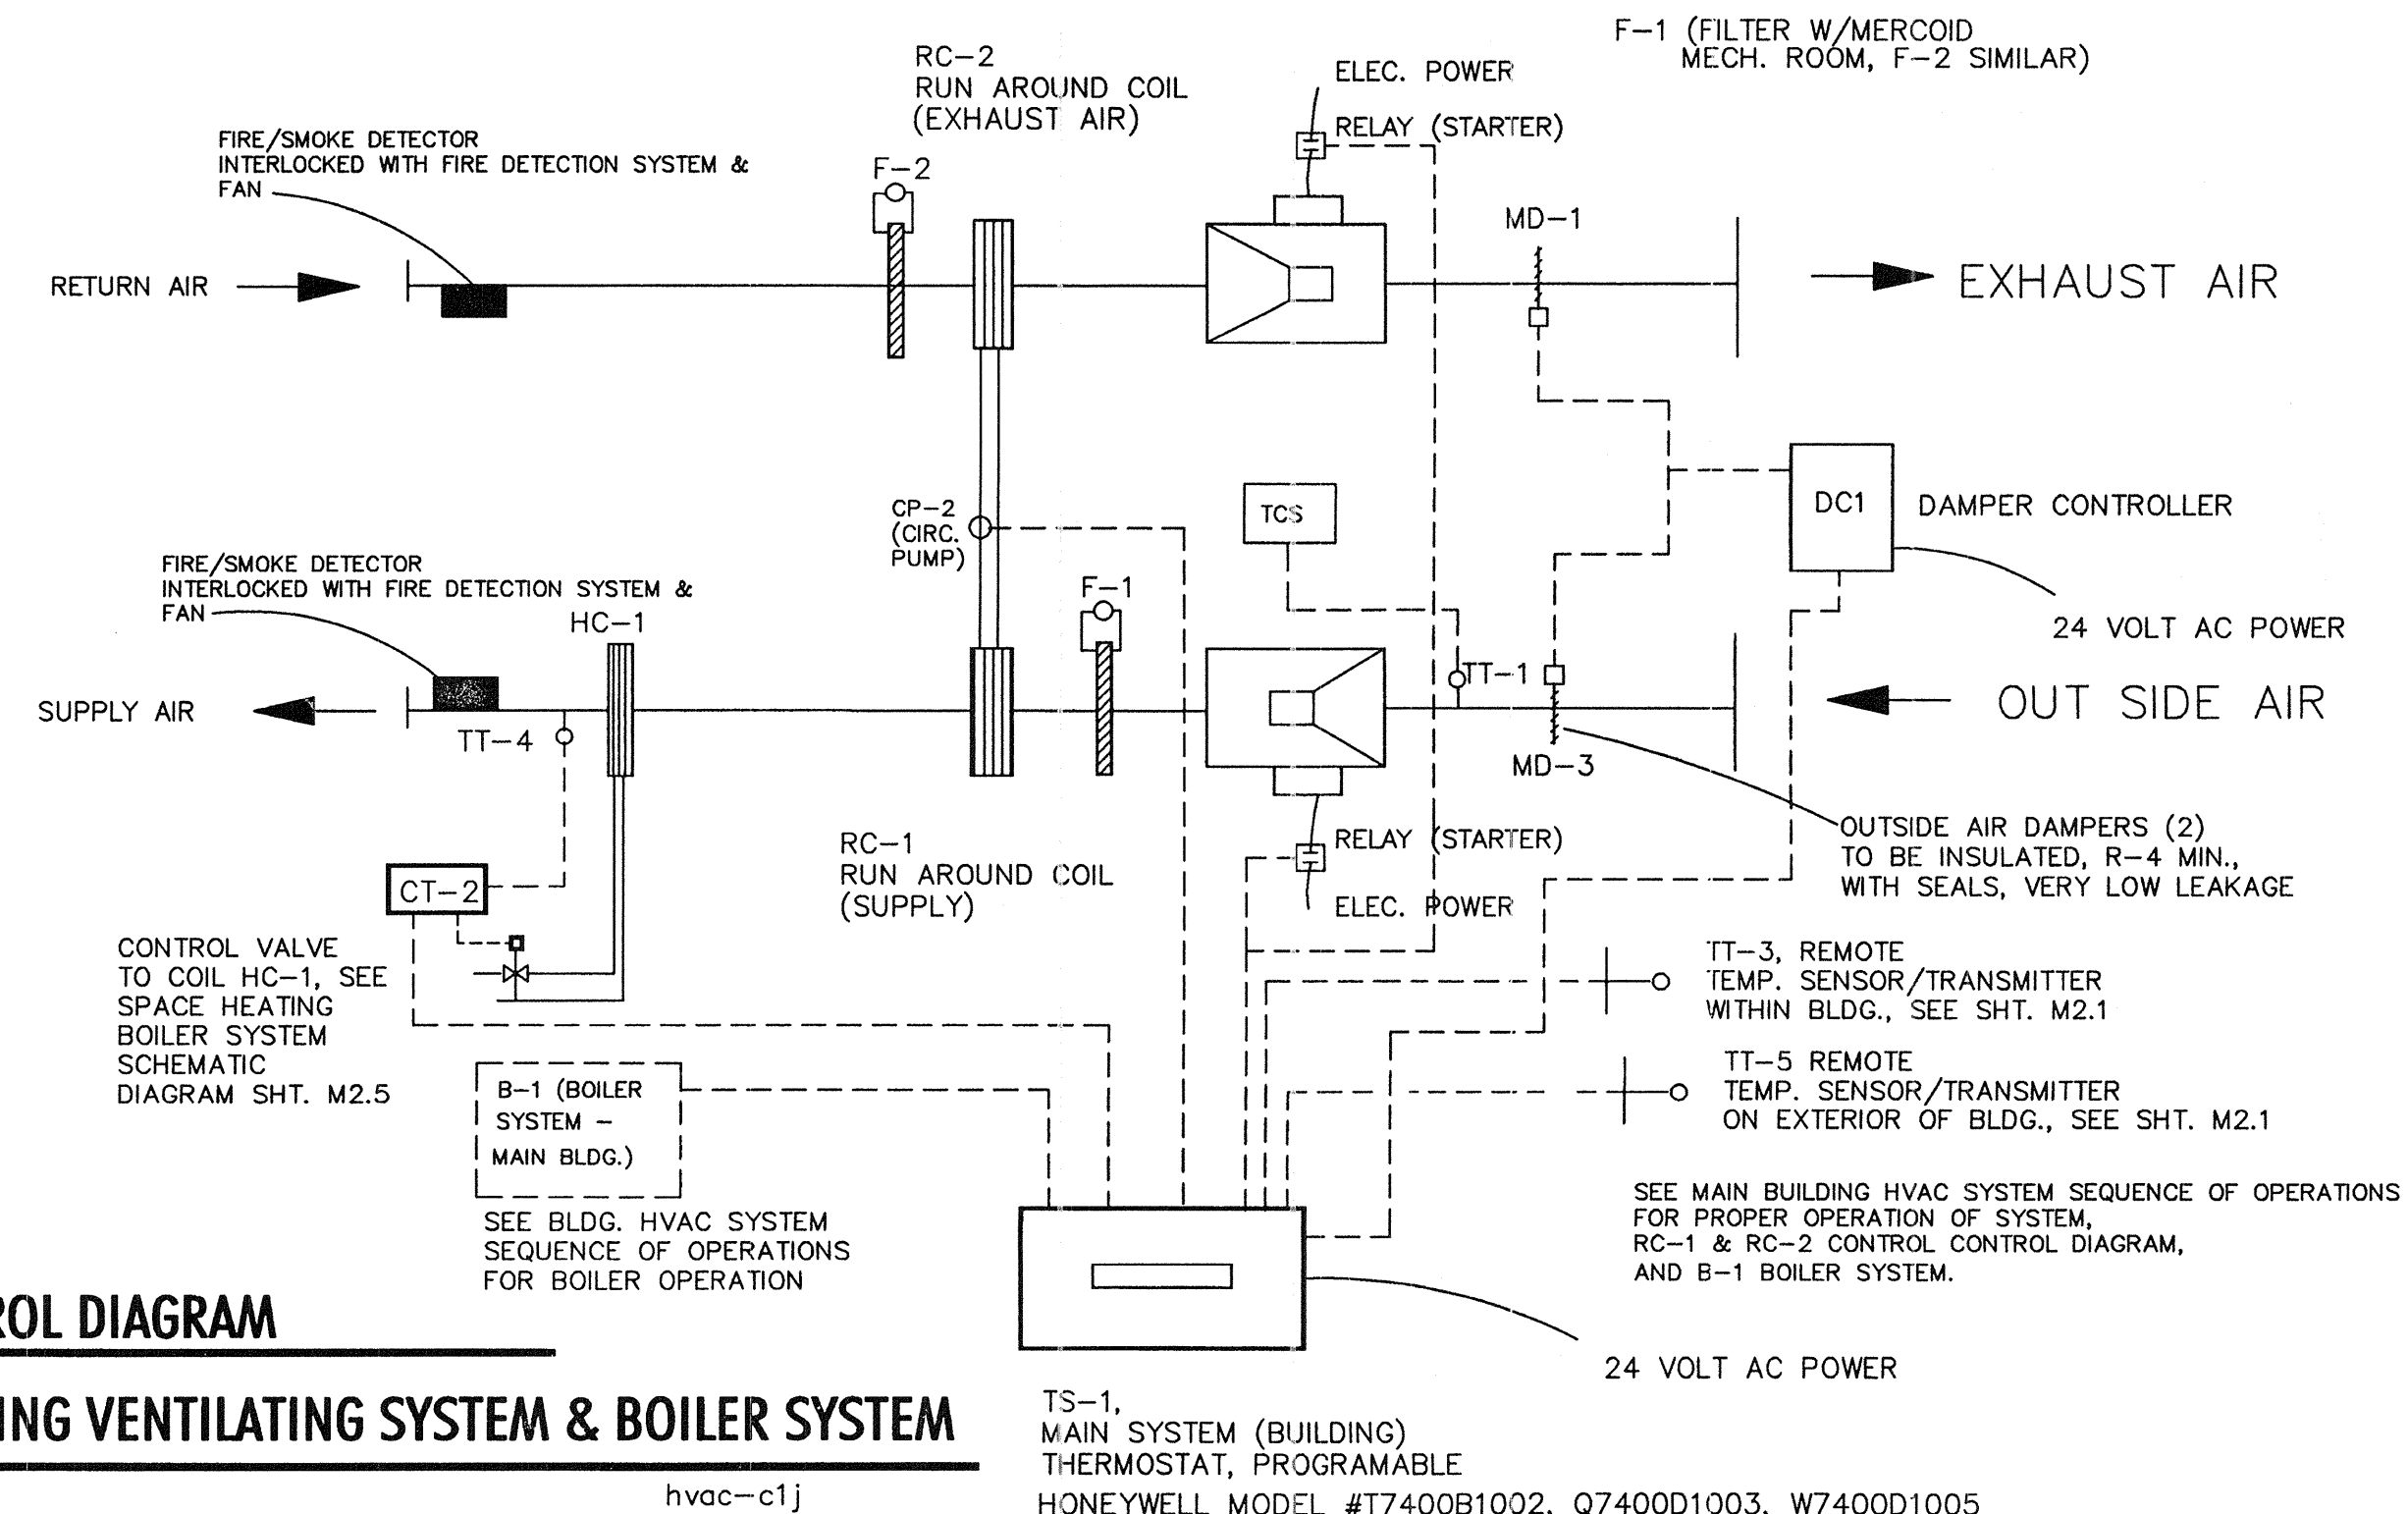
F–1 (FILTER W/MERCOID MECH. ROOM, F–2 SIMILAR)

RC–2
RUN AROUND COIL
(EXHAUST AIR)

ELEC. POWER

RELAY (STARTER)

FIRE/SMOKE DETECTOR INTERLOCKED WITH FIRE DETECTION SYSTEM & FAN

F–2

MD–1

RETURN AIR

EXHAUST AIR

DC1

DAMPER CONTROLLER

TCS

CP–2
(CIRC.
PUMP)

FIRE/SMOKE DETECTOR INTERLOCKED WITH FIRE DETECTION SYSTEM & FAN

F–1

HC–1

24 VOLT AC POWER

TT–1

SUPPLY AIR

TT–4

OUT SIDE AIR

MD–3

RC–1
RUN AROUND COIL
(SUPPLY)

RELAY (STARTER)

OUTSIDE AIR DAMPERS (2) TO BE INSULATED, R–4 MIN., WITH SEALS, VERY LOW LEAKAGE

CT–2

ELEC. POWER

CONTROL VALVE TO COIL HC–1, SEE SPACE HEATING BOILER SYSTEM SCHEMATIC DIAGRAM SHT. M2.5

TT–3, REMOTE TEMP. SENSOR/TRANSMITTER WITHIN BLDG., SEE SHT. M2.1

B–1 (BOILER SYSTEM – MAIN BLDG.)

TT–5 REMOTE TEMP. SENSOR/TRANSMITTER ON EXTERIOR OF BLDG., SEE SHT. M2.1

SEE MAIN BUILDING HVAC SYSTEM SEQUENCE OF OPERATIONS FOR PROPER OPERATION OF SYSTEM, RC–1 & RC–2 CONTROL CONTROL DIAGRAM, AND B–1 BOILER SYSTEM.

SEE BLDG. HVAC SYSTEM SEQUENCE OF OPERATIONS FOR BOILER OPERATION

ROL DIAGRAM

24 VOLT AC POWER

ING VENTILATING SYSTEM & BOILER SYSTEM

TS–1,
MAIN SYSTEM (BUILDING)
THERMOSTAT, PROGRAMABLE
HONEYWELL MODEL #T7400B1002, Q7400D1003, W7400D1005

hvac–c1j